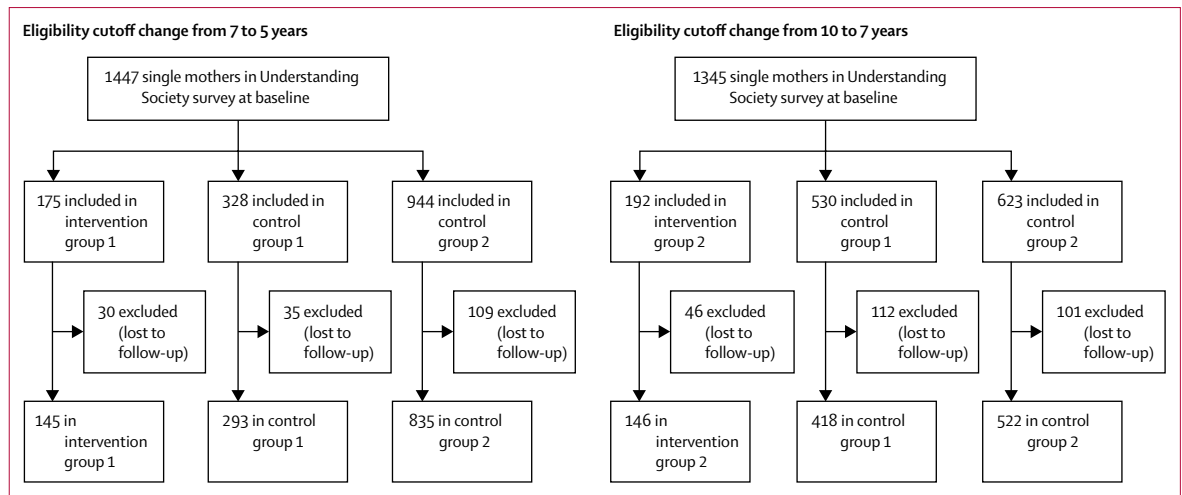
Eligibility cutoff change from 7 to 5 years

1447 single mothers in Understanding Society survey at baseline

175 included in intervention group 1

328 included in control group 1

944 included in control group 2

30 excluded (lost to follow-up)

35 excluded (lost to follow-up)

109 excluded (lost to follow-up)

145 in intervention group 1

293 in control group 1

835 in control group 2

Eligibility cutoff change from 10 to 7 years

1345 single mothers in Understanding Society survey at baseline

192 included in intervention group 2

530 included in control group 1

623 included in control group 2

46 excluded (lost to follow-up)

112 excluded (lost to follow-up)

101 excluded (lost to follow-up)

146 in intervention group 2

418 in control group 1

522 in control group 2